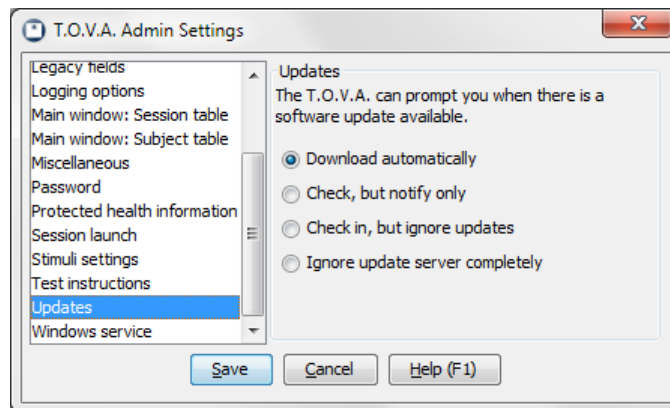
T.O.V.A. Admin Settings

Legacy fields
Logging options
Main window: Session table
Main window: Subject table
Miscellaneous
Password
Protected health information
Session launch
Stimuli settings
Test instructions
Updates
Windows service

Updates
The T.O.V.A. can prompt you when there is a software update available.

Download automatically
Check, but notify only
Check in, but ignore updates
Ignore update server completely

Save
Cancel
Help (F1)